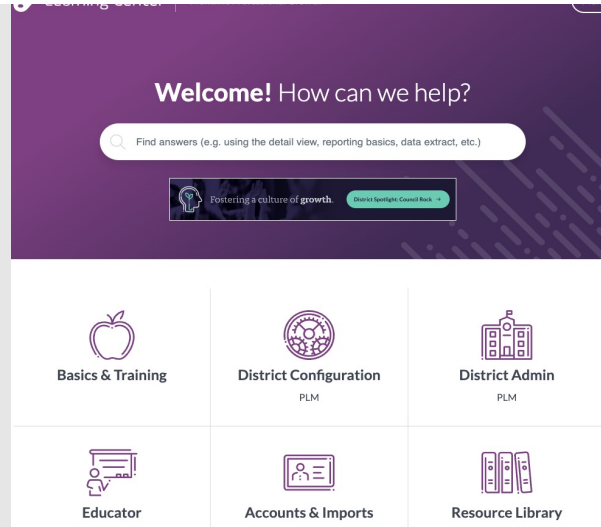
Learning Center

Welcome! How can we help?

Find answers (e.g. using the detail view, reporting basics, data extract, etc.)

Fostering a culture of growth. District Spotlight: Council Rock →

Basics & Training

District Configuration
PLM

District Admin
PLM

Educator

Accounts & Imports

Resource Library